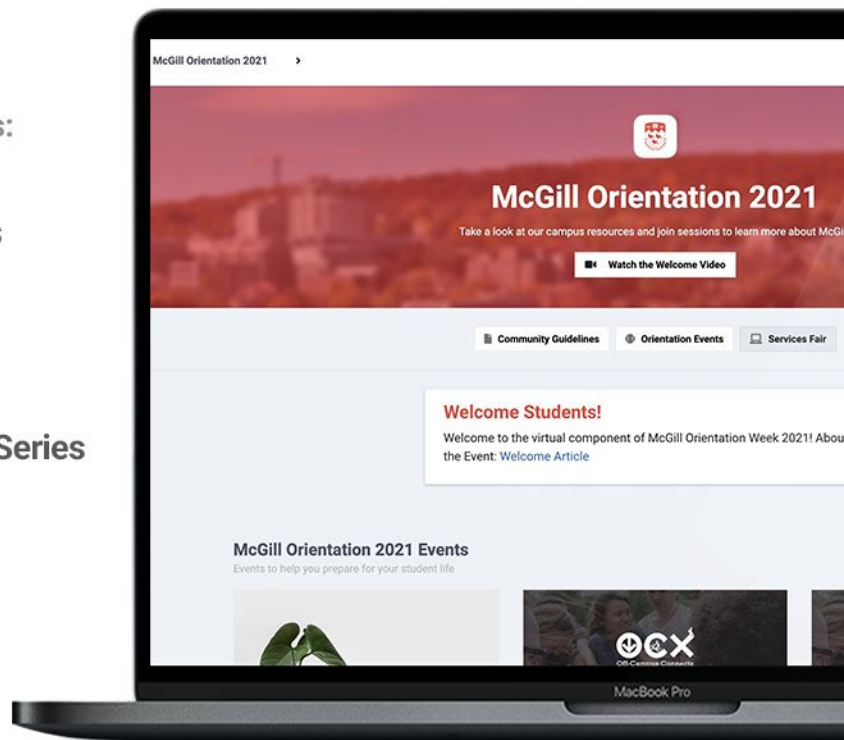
s:

s

Series

McGill Orientation 2021 >

McGill Orientation 2021

Take a look at our campus resources and join sessions to learn more about McGi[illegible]

Watch the Welcome Video

Community Guidelines

Orientation Events

Services Fair

Welcome Students!

Welcome to the virtual component of McGill Orientation Week 2021! Abou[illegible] the Event: Welcome Article

McGill Orientation 2021 Events

Events to help you prepare for your student life

OCX

Off-Campus Connects

MacBook Pro